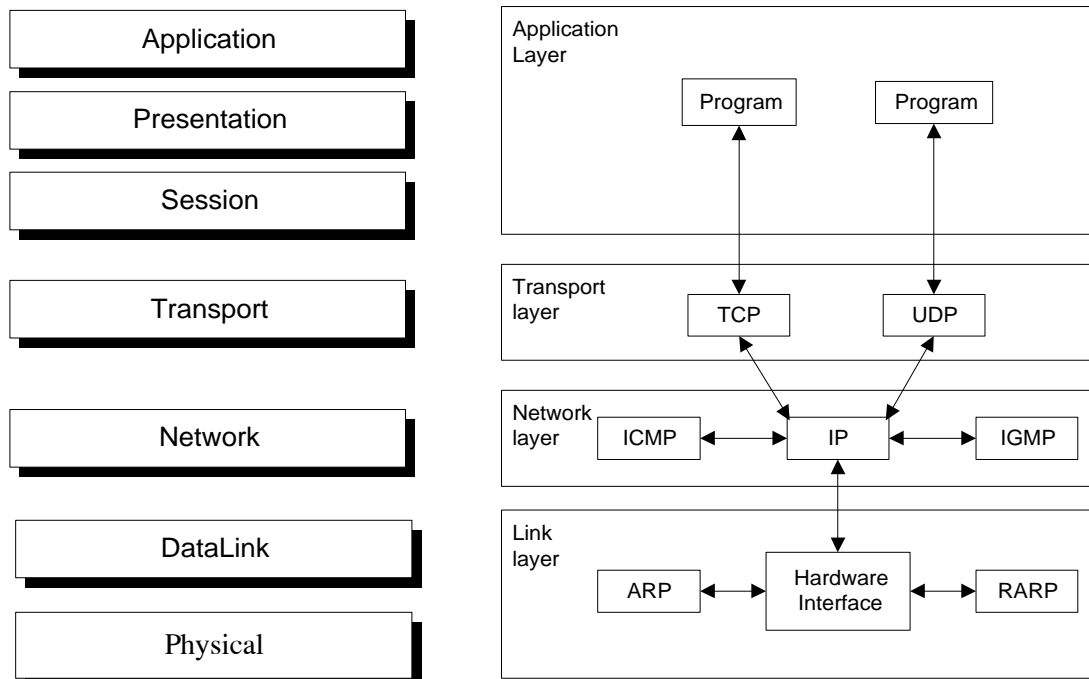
Application

Presentation

Session

Transport

Network

DataLink

Physical

Application Layer

Program

Program

Transport layer

TCP

UDP

Network layer

ICMP

IP

IGMP

Link layer

ARP

Hardware Interface

RARP